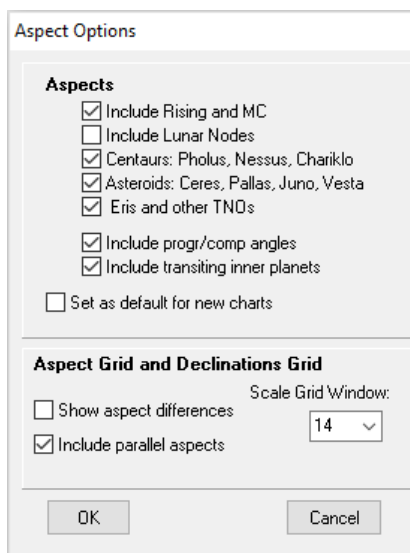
Aspect Options

Aspects

☑ Include Rising and MC
☐ Include Lunar Nodes
☑ Centaurs: Pholus, Nessus, Chariklo
☑ Asteroids: Ceres, Pallas, Juno, Vesta
☑ Eris and other TNOs

☑ Include progr/comp angles
☑ Include transiting inner planets

☐ Set as default for new charts

Aspect Grid and Declinations Grid

Scale Grid Window:

☐ Show aspect differences

14

☑ Include parallel aspects

OK

Cancel